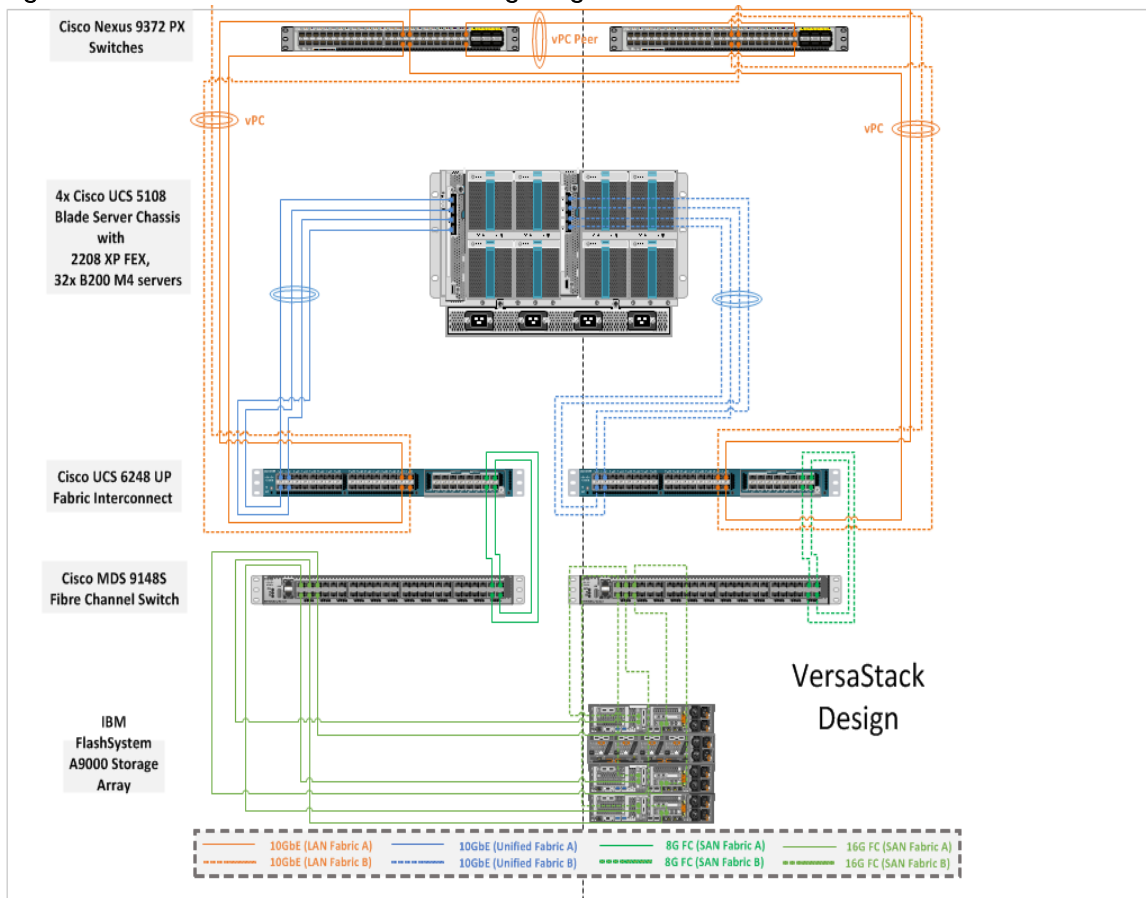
Cisco Nexus 9372 PX Switches

vPC Peer

vPC

vPC

4x Cisco UCS 5108 Blade Server Chassis with 2208 XP FEX, 32x B200 M4 servers

Cisco UCS 6248 UP Fabric Interconnect

Cisco MDS 9148S Fibre Channel Switch

IBM FlashSystem A9000 Storage Array

VersaStack Design

10GbE (LAN Fabric A)
10GbE (LAN Fabric B)
10GbE (Unified Fabric A)
10GbE (Unified Fabric B)
8G FC (SAN Fabric A)
8G FC (SAN Fabric B)
16G FC (SAN Fabric A)
16G FC (SAN Fabric B)